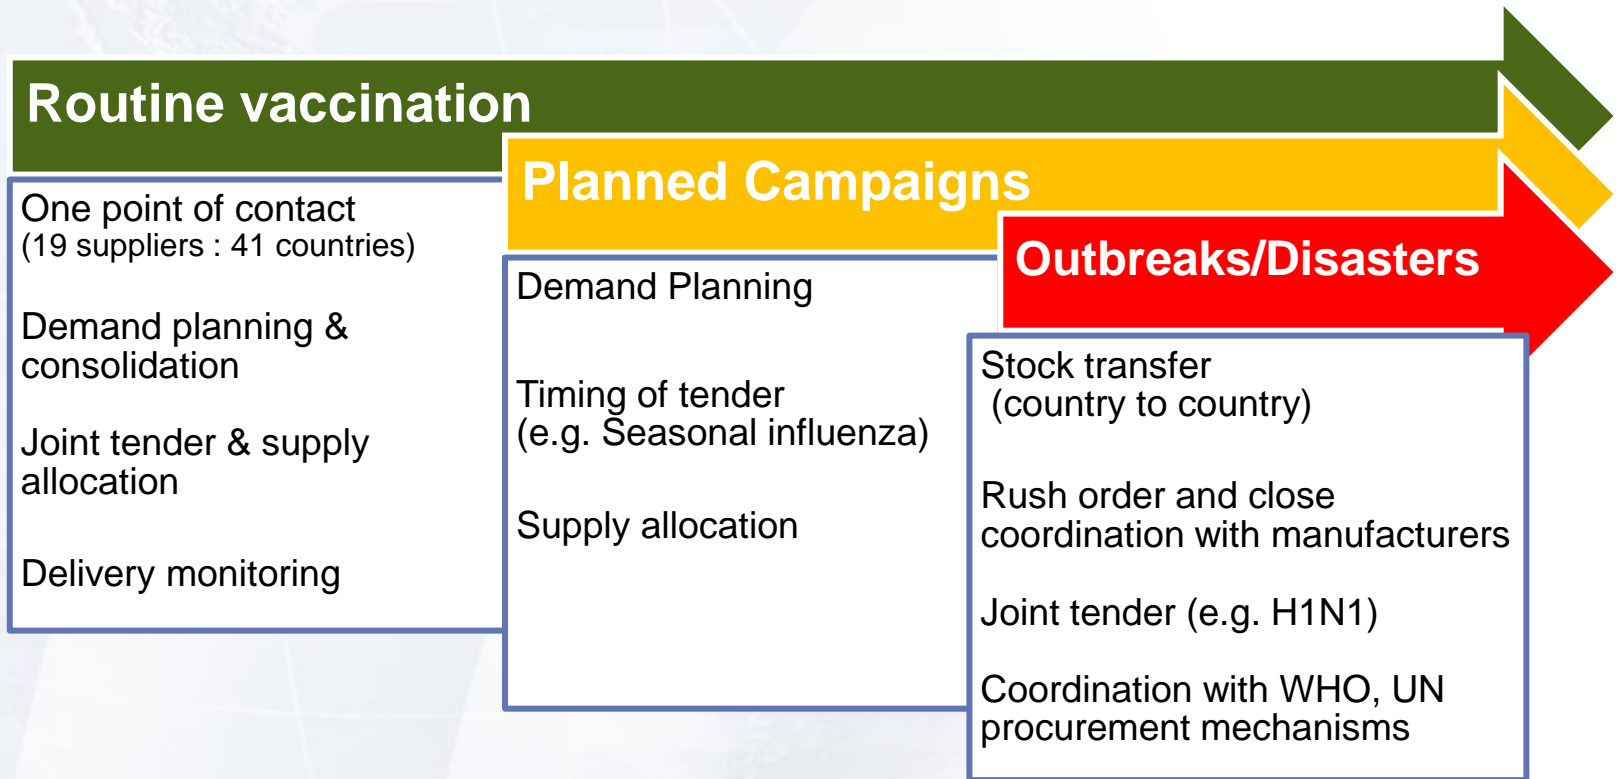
Routine vaccination

One point of contact
(19 suppliers : 41 countries)

Demand planning & consolidation

Joint tender & supply allocation

Delivery monitoring

Planned Campaigns

Demand Planning

Timing of tender
(e.g. Seasonal influenza)

Supply allocation

Outbreaks/Disasters

Stock transfer
(country to country)

Rush order and close coordination with manufacturers

Joint tender (e.g. H1N1)

Coordination with WHO, UN procurement mechanisms